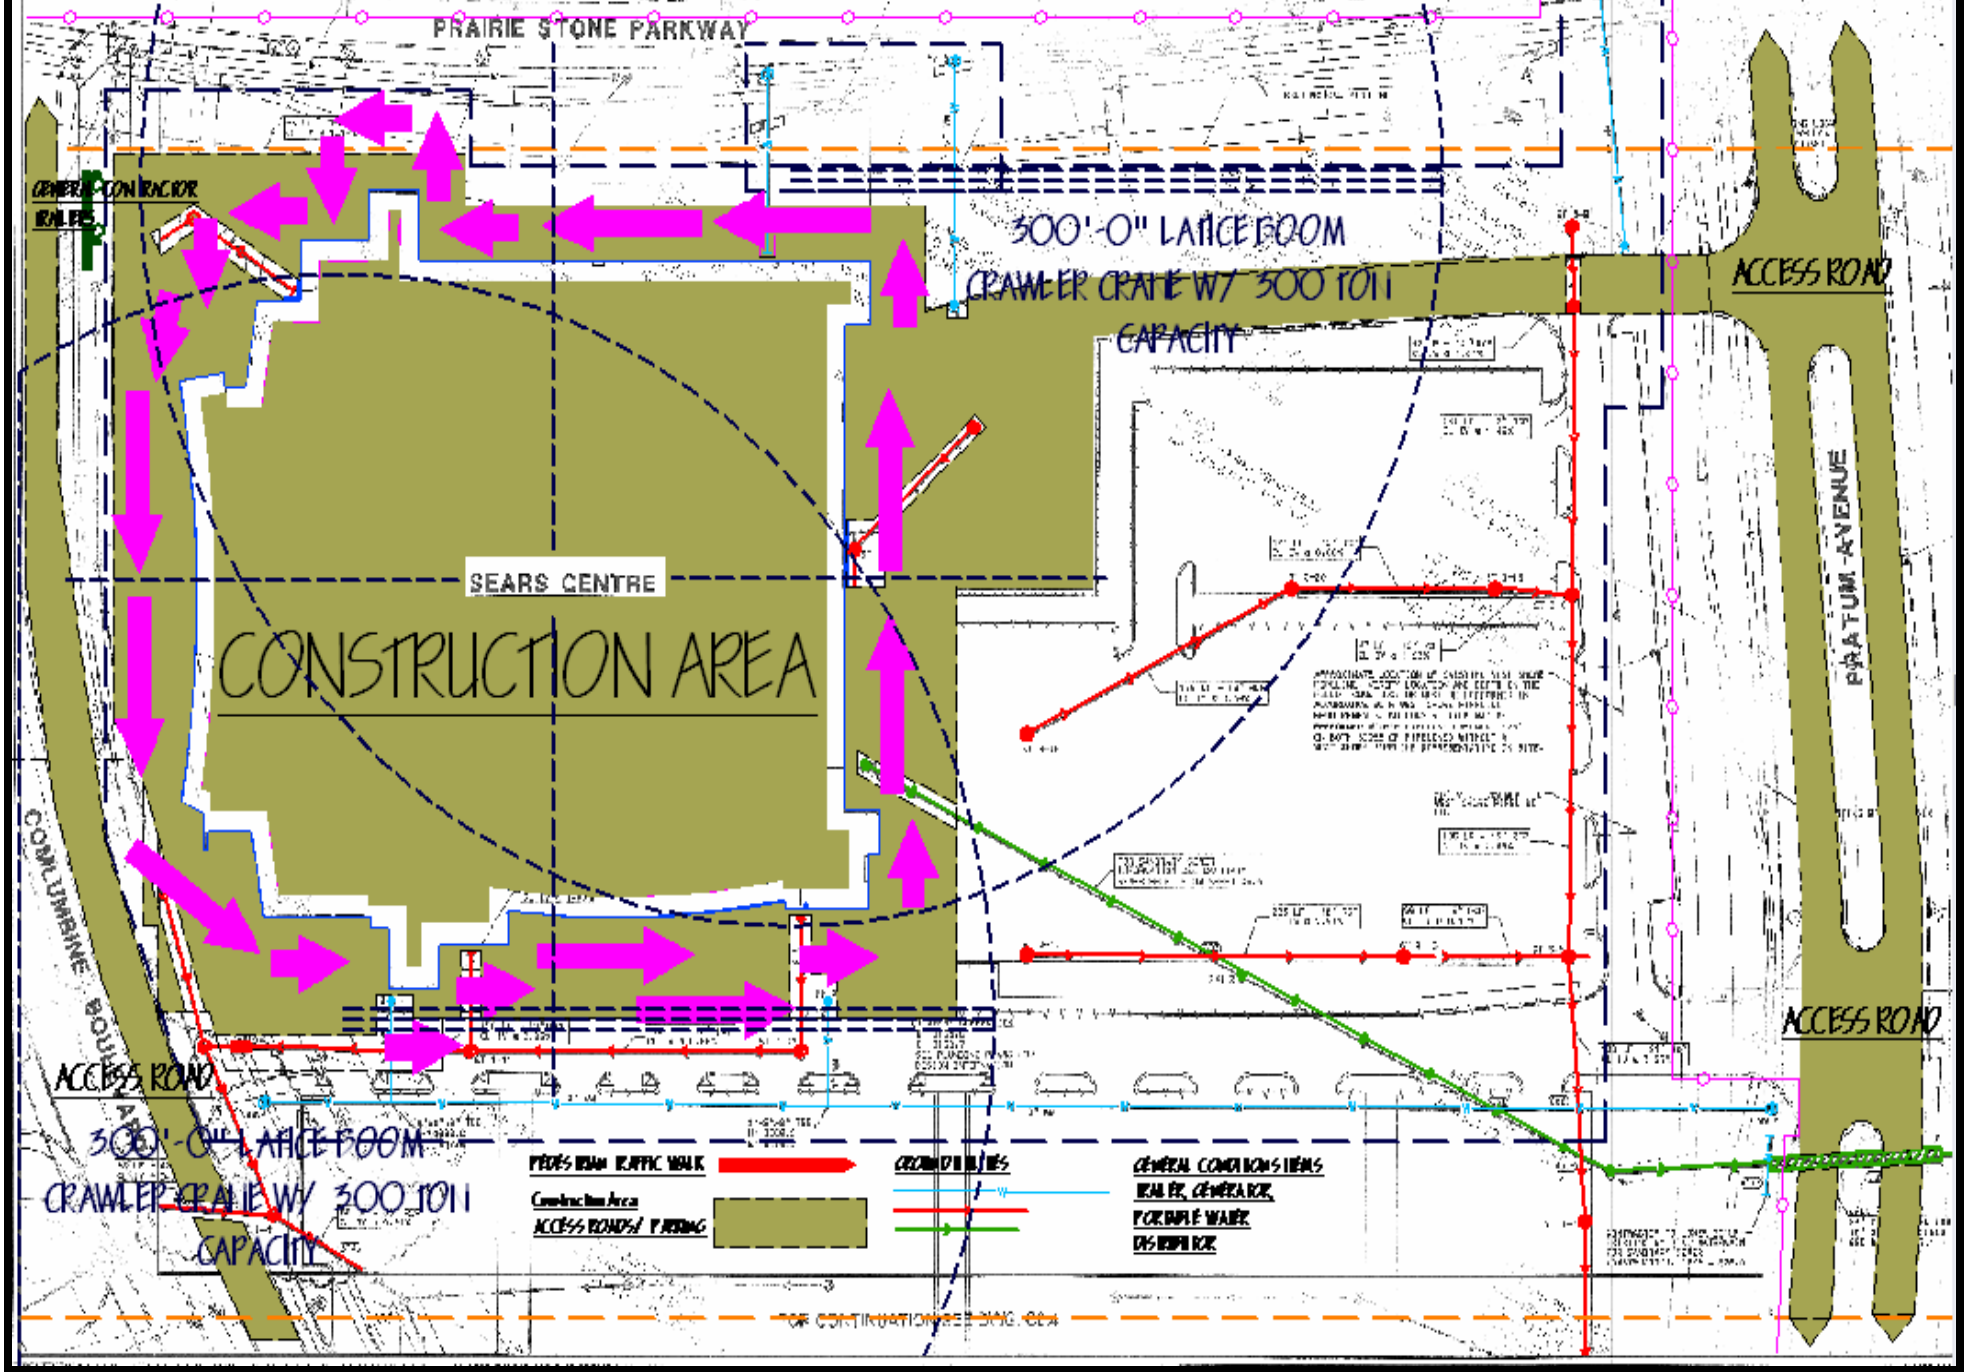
PRAIRIE STONE PARKWAY

GENERAL CONTRACTOR TRAILERS

300'-0" LATTICE BOOM CRAWLER CRANE W/ 300 TON CAPACITY

ACCESS ROAD

SEARS CENTRE

CONSTRUCTION AREA

PRATUM AVENUE

COLUMBINE BOULEVARD

ACCESS ROAD

ACCESS ROAD

300'-0" LATTICE BOOM CRAWLER CRANE W/ 300 TON CAPACITY

PEDESTRIAN TRAFFIC WALK

Construction Area
ACCESS ROADS/ PARKING

GROUND UTILITIES

GENERAL CONDITIONS ITEMS
TRAILER, GENERATOR,
PORTABLE WATER
DISTRIBUTOR

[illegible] CONTINUATION SEE DWG. C2.4